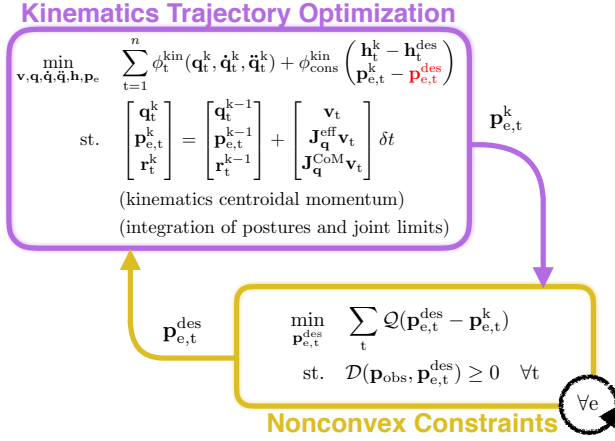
Kinematics Trajectory Optimization

$\min_{\mathbf{v},\mathbf{q},\dot{\mathbf{q}},\ddot{\mathbf{q}},\mathbf{h},\mathbf{p}_e} \quad \sum_{t=1}^{n} \phi_t^{kin}(\mathbf{q}_t^k, \dot{\mathbf{q}}_t^k, \ddot{\mathbf{q}}_t^k) + \phi_{cons}^{kin} \begin{pmatrix} \mathbf{h}_t^k - \mathbf{h}_t^{des} \\ \mathbf{p}_{e,t}^k - \mathbf{p}_{e,t}^{des} \end{pmatrix}$

st. $\begin{bmatrix} \mathbf{q}_t^k \\ \mathbf{p}_{e,t}^k \\ \mathbf{r}_t^k \end{bmatrix} = \begin{bmatrix} \mathbf{q}_t^{k-1} \\ \mathbf{p}_{e,t}^{k-1} \\ \mathbf{r}_t^{k-1} \end{bmatrix} + \begin{bmatrix} \mathbf{v}_t \\ \mathbf{J}_\mathbf{q}^{eff}\mathbf{v}_t \\ \mathbf{J}_\mathbf{q}^{CoM}\mathbf{v}_t \end{bmatrix} \delta t$

(kinematics centroidal momentum)

(integration of postures and joint limits)

$\mathbf{p}_{e,t}^k$

$\mathbf{p}_{e,t}^{des}$

$\min_{\mathbf{p}_{e,t}^{des}} \quad \sum_t \mathcal{Q}(\mathbf{p}_{e,t}^{des} - \mathbf{p}_{e,t}^k)$

st. $\mathcal{D}(\mathbf{p}_{obs}, \mathbf{p}_{e,t}^{des}) \geq 0 \quad \forall t$

Nonconvex Constraints

$\forall e$